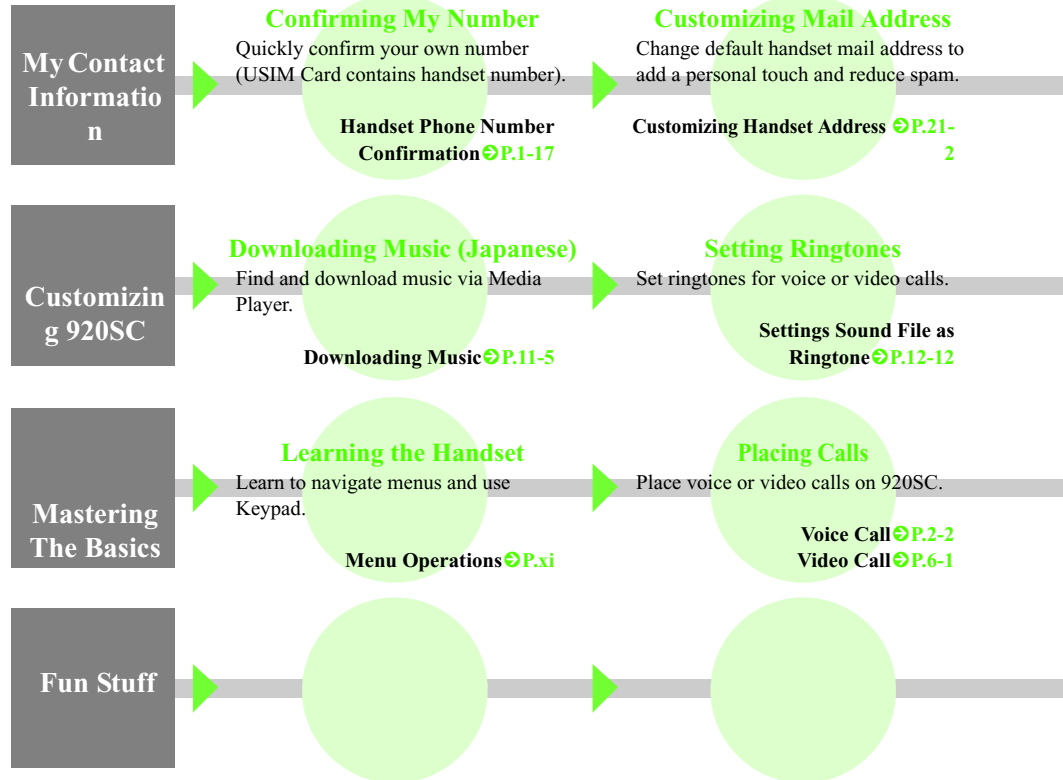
My Contact Information

Confirming My Number
Quickly confirm your own number (USIM Card contains handset number).

Handset Phone Number Confirmation ➲P.1-17

Customizing Mail Address
Change default handset mail address to add a personal touch and reduce spam.

Customizing Handset Address ➲P.21-2

Customizing 920SC

Downloading Music (Japanese)
Find and download music via Media Player.

Downloading Music ➲P.11-5

Setting Ringtones
Set ringtones for voice or video calls.

Settings Sound File as Ringtone ➲P.12-12

Mastering The Basics

Learning the Handset
Learn to navigate menus and use Keypad.

Menu Operations ➲P.xi

Placing Calls
Place voice or video calls on 920SC.

Voice Call ➲P.2-2
Video Call ➲P.6-1

Fun Stuff